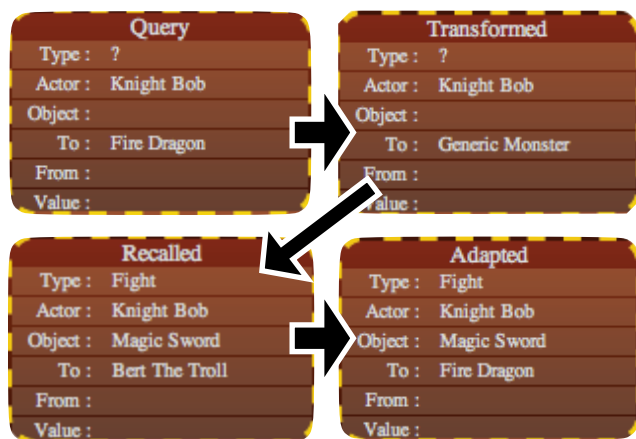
Query

| Type : | ? |
|---|---|
| Actor : | Knight Bob |
| Object : | |
| To : | Fire Dragon |
| From : | |
| Value : | |

Transformed

| Type : | ? |
|---|---|
| Actor : | Knight Bob |
| Object : | |
| To : | Generic Monster |
| From : | |
| Value : | |

Recalled

| Type : | Fight |
|---|---|
| Actor : | Knight Bob |
| Object : | Magic Sword |
| To : | Bert The Troll |
| From : | |
| Value : | |

Adapted

| Type : | Fight |
|---|---|
| Actor : | Knight Bob |
| Object : | Magic Sword |
| To : | Fire Dragon |
| From : | |
| Value : | |